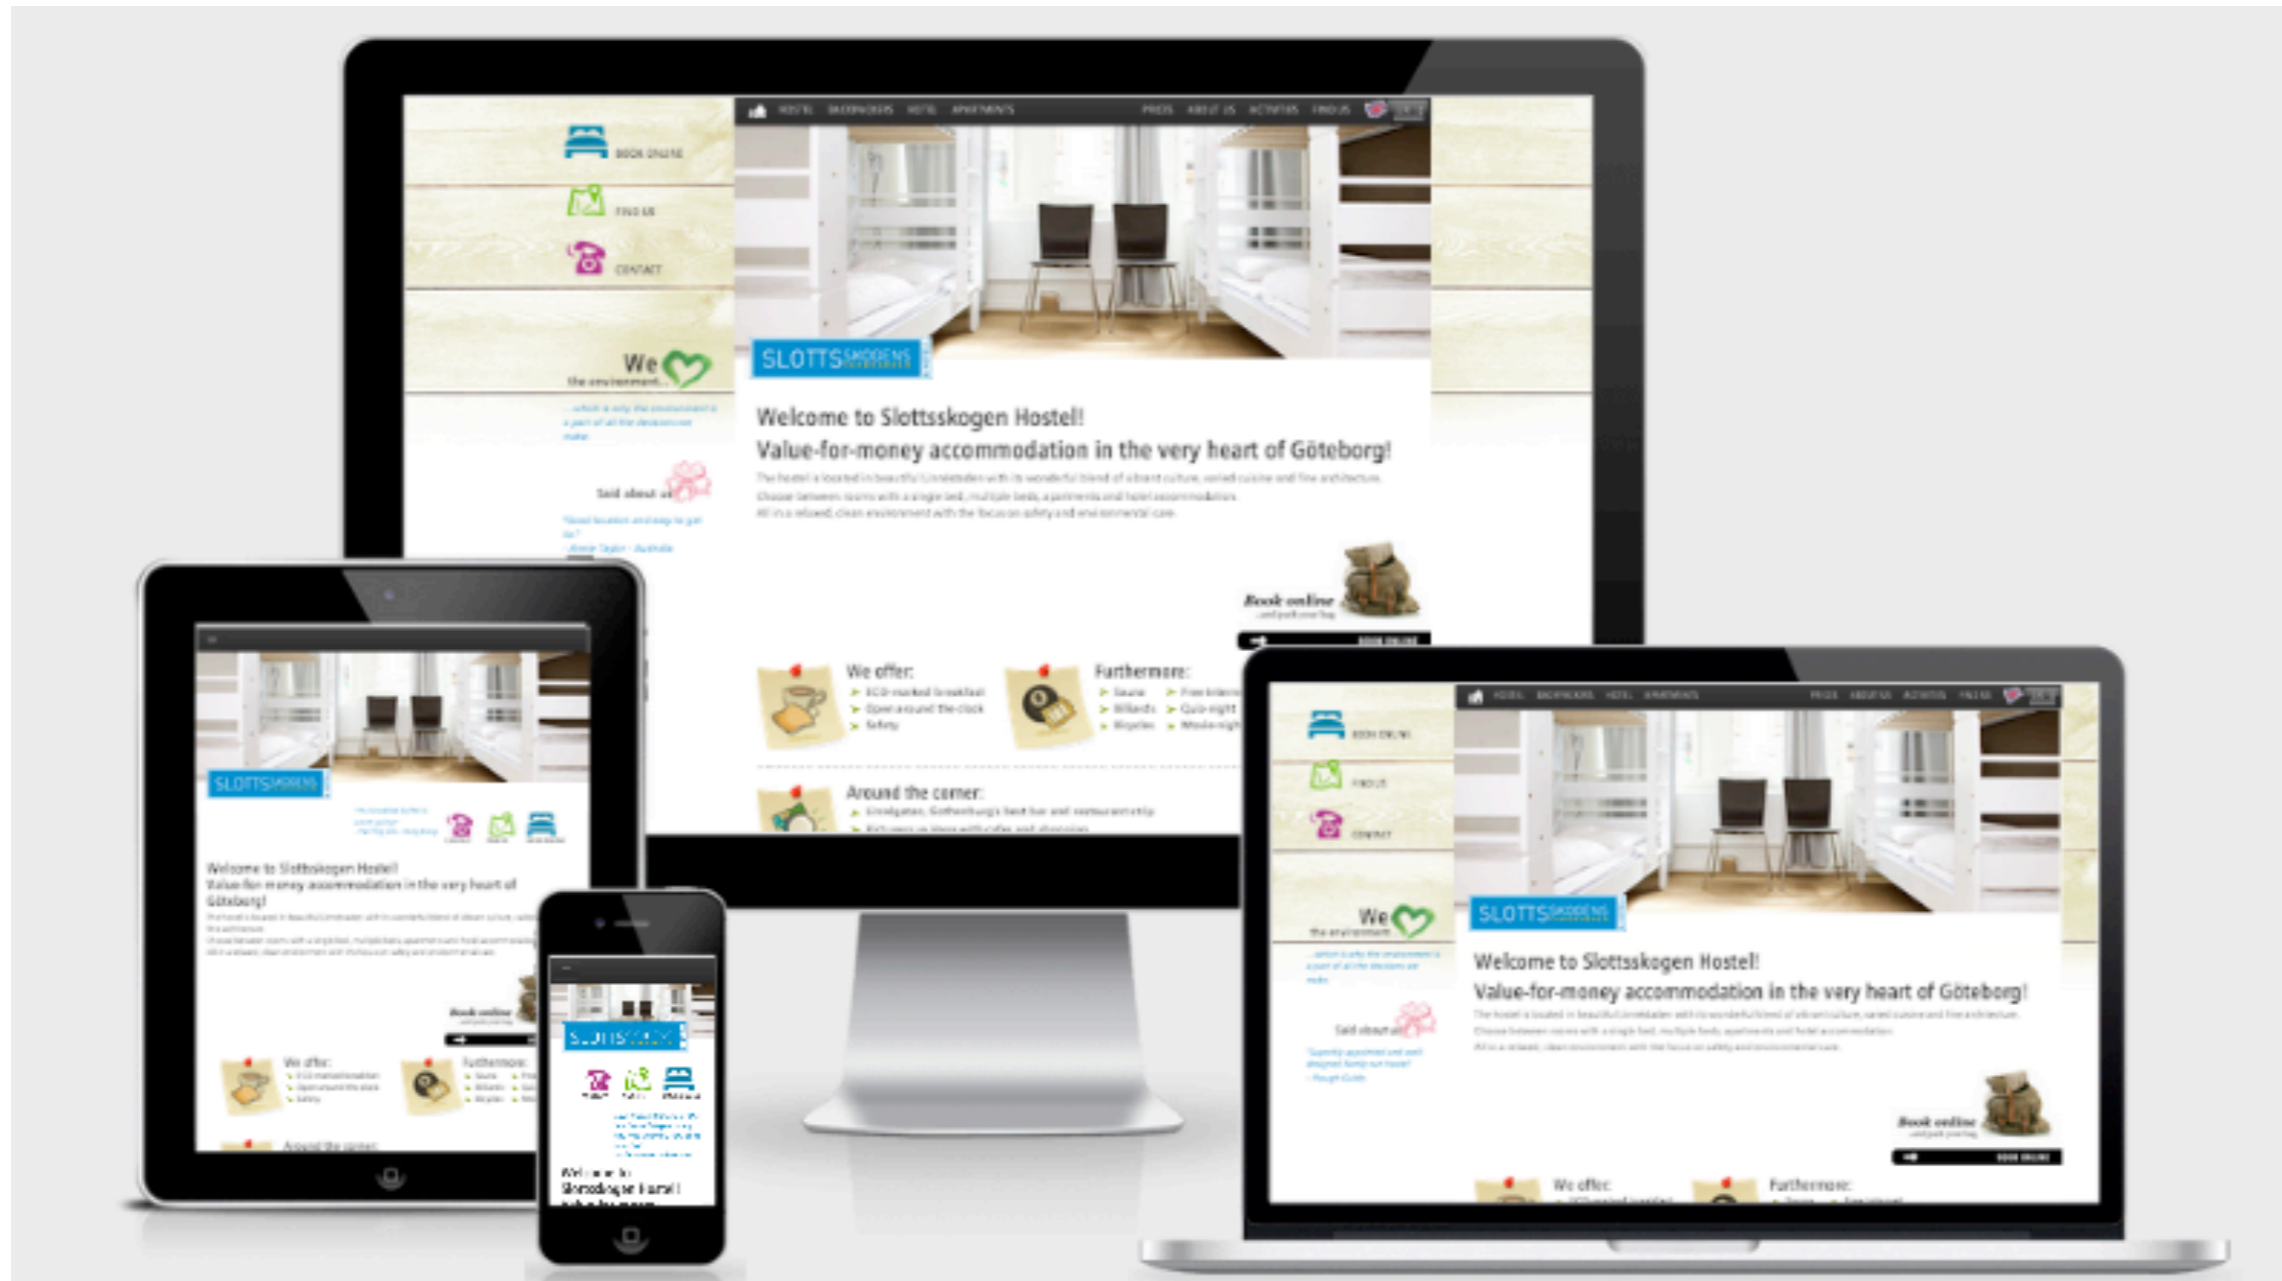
HOSTEL BACKPACKERS HOTEL APARTMENTS PRICES ABOUT US ACTIVITIES FIND US

BOOK ONLINE

FIND US

CONTACT

We the environment...

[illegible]

Said about us

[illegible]

SLOTTSSKOGENS

Welcome to Slottsskogen Hostel!
Value-for-money accommodation in the very heart of Göteborg!

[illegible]

Book online

We offer:
ECO-marked breakfast
Open around the clock
Safety

Furthermore:
Sauna
Billiards
Bicycles
Free internet
Quiz-night
Movie-night

Around the corner:
Linnégatan, Gothenburg's best bar and restaurant strip
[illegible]

SLOTTSSKOGENS

Welcome to Slottsskogen Hostel!
Value-for-money accommodation in the very heart of Göteborg!

Book online

We offer:

Furthermore:

Around the corner:

SLOTTSSKOGENS

Welcome to Slottsskogen Hostel!

HOSTEL BACKPACKERS HOTEL APARTMENTS PRICES ABOUT US ACTIVITIES FIND US

BOOK ONLINE

FIND US

CONTACT

We the environment

SLOTTSSKOGENS

Welcome to Slottsskogen Hostel!
Value-for-money accommodation in the very heart of Göteborg!

Said about us

Book online

BOOK ONLINE

We offer:

Furthermore: